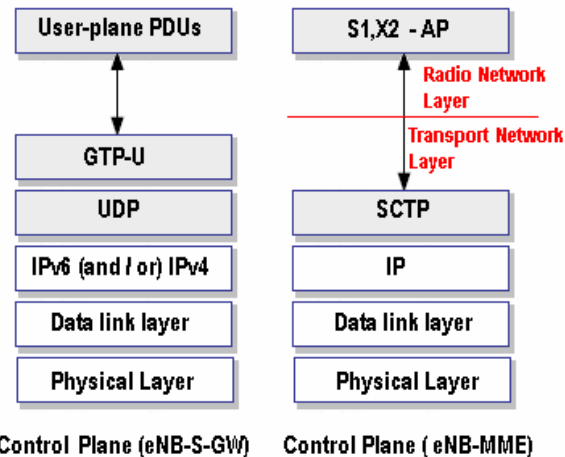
User-plane PDUs

GTP-U

UDP

IPv6 (and / or) IPv4

Data link layer

Physical Layer

Control Plane (eNB-S-GW)

S1,X2 - AP

Radio Network Layer

Transport Network Layer

SCTP

IP

Data link layer

Physical Layer

Control Plane ( eNB-MME)